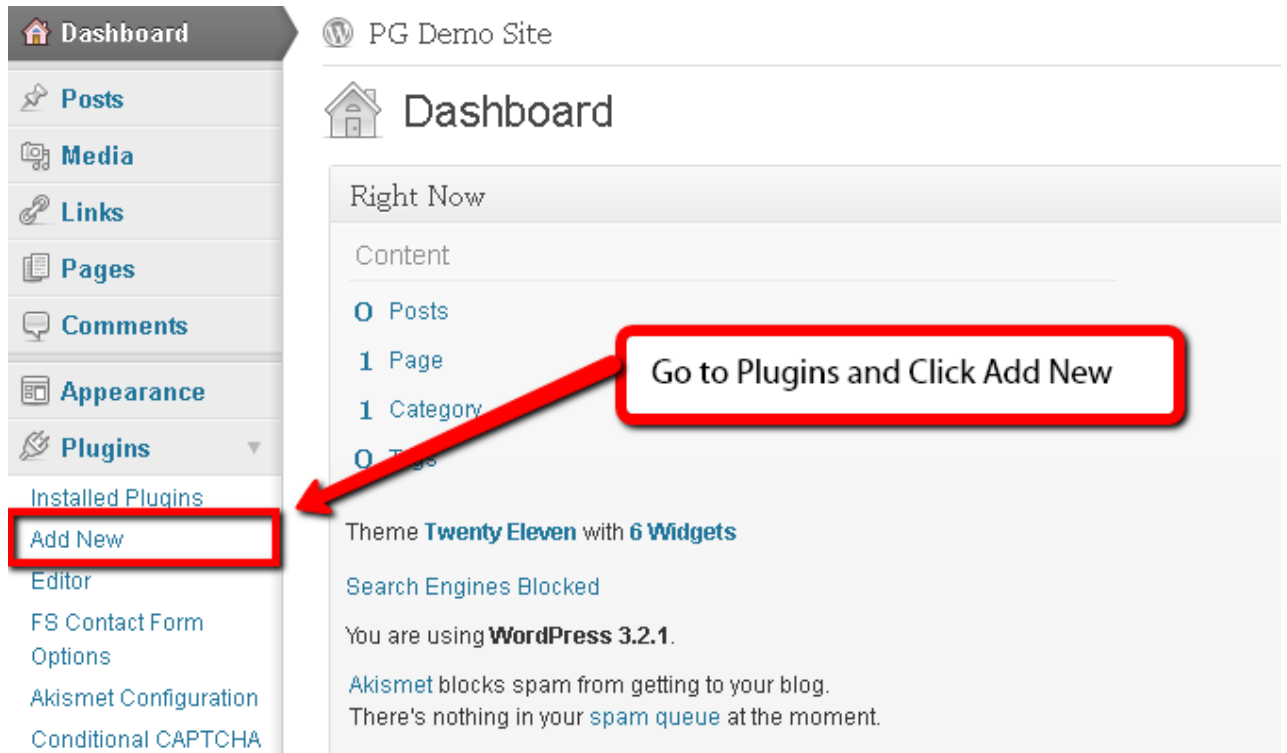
Dashboard
Posts
Media
Links
Pages
Comments
Appearance
Plugins
Installed Plugins
Add New
Editor
FS Contact Form Options
Akismet Configuration
Conditional CAPTCHA

PG Demo Site

Dashboard

Right Now

Content

0 Posts
1 Page
1 Category
0 Tags

Go to Plugins and Click Add New

Theme Twenty Eleven with 6 Widgets

Search Engines Blocked

You are using WordPress 3.2.1.

Akismet blocks spam from getting to your blog.
There's nothing in your spam queue at the moment.